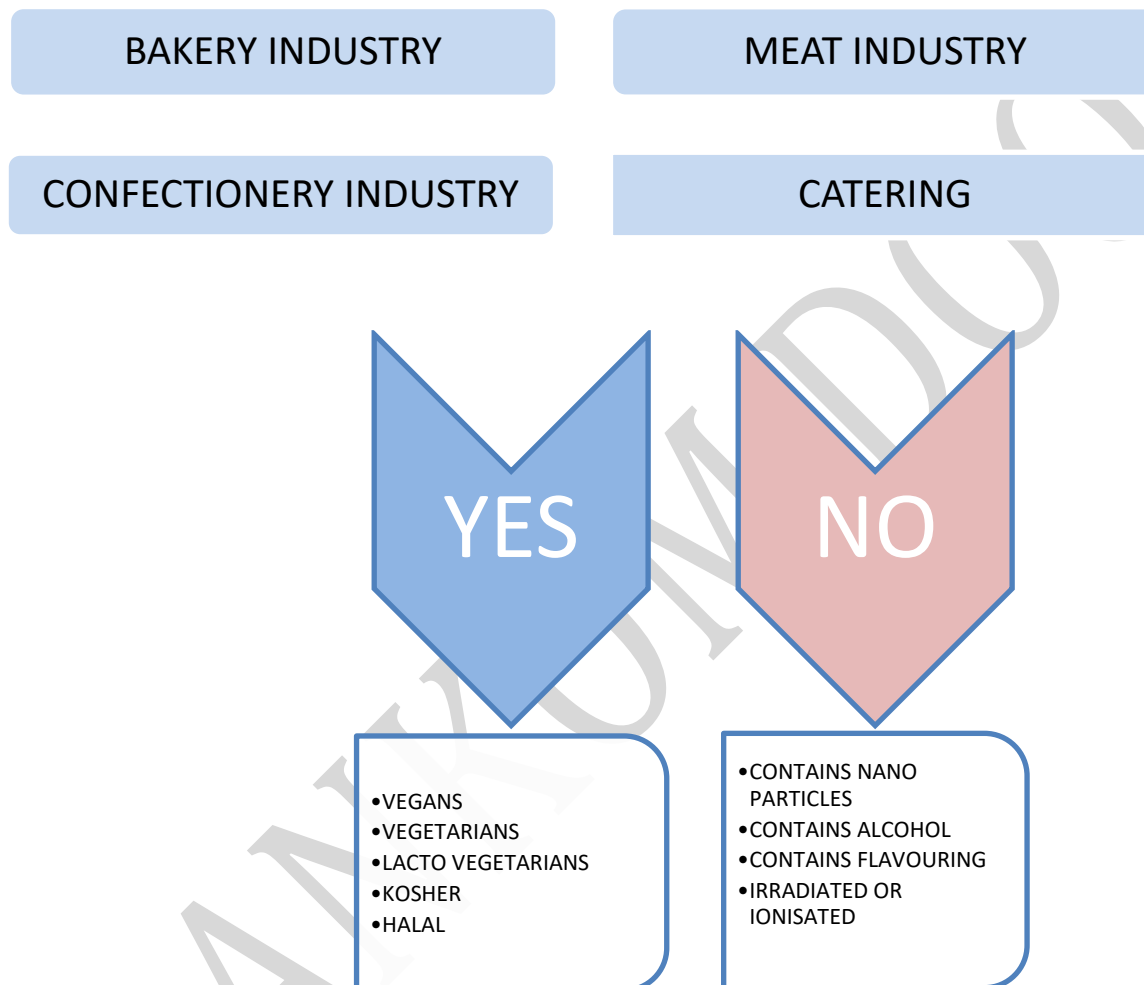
BAKERY INDUSTRY

MEAT INDUSTRY

CONFECTIONERY INDUSTRY

CATERING

YES

NO

•VEGANS
•VEGETARIANS
•LACTO VEGETARIANS
•KOSHER
•HALAL

•CONTAINS NANO PARTICLES
•CONTAINS ALCOHOL
•CONTAINS FLAVOURING
•IRRADIATED OR IONISATED

ANKUMDC